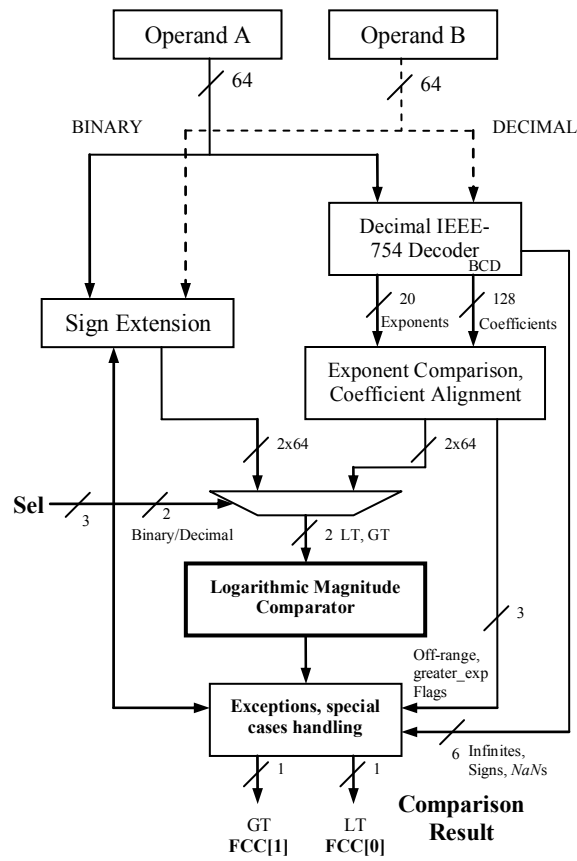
Operand A

Operand B

64

64

BINARY

DECIMAL

Decimal IEEE-754 Decoder

BCD

Sign Extension

20
Exponents

128
Coefficients

Exponent Comparison, Coefficient Alignment

2x64

2x64

Sel

3

2
Binary/Decimal

2 LT, GT

Logarithmic Magnitude Comparator

3

Off-range, greater_exp Flags

Exceptions, special cases handling

6 Infinites, Signs, NaNs

1

1

GT
FCC[1]

LT
FCC[0]

Comparison Result